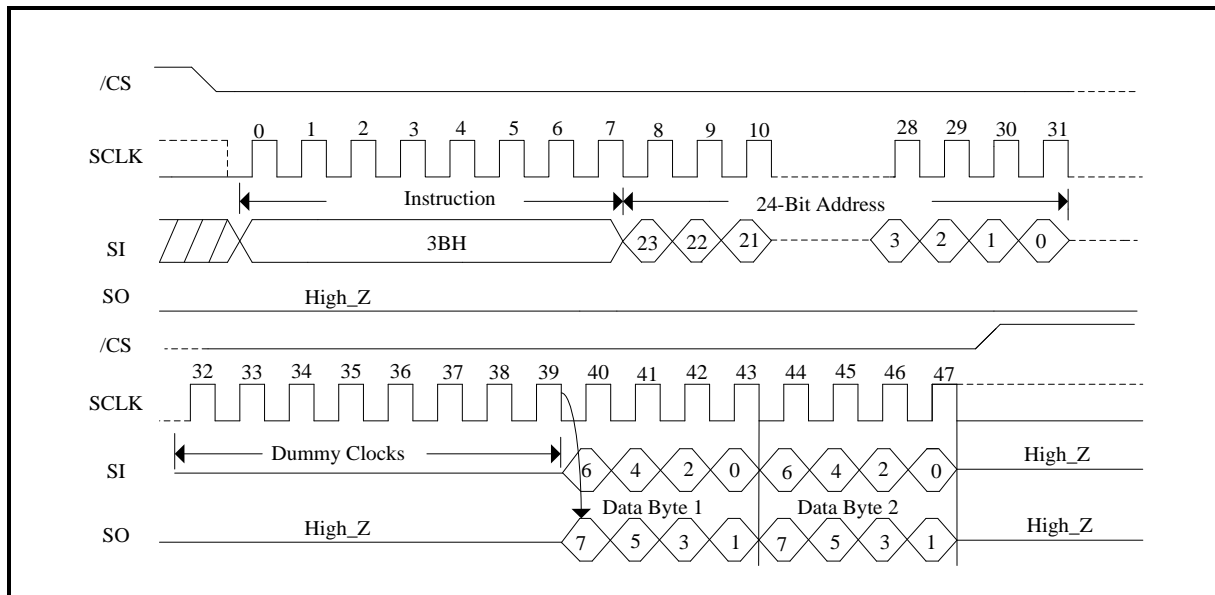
/CS

SCLK
0 1 2 3 4 5 6 7 8 9 10 28 29 30 31

Instruction
24-Bit Address

SI
3BH
23 22 21 3 2 1 0

SO
High_Z

/CS

SCLK
32 33 34 35 36 37 38 39 40 41 42 43 44 45 46 47

Dummy Clocks

SI
6 4 2 0 6 4 2 0
High_Z

Data Byte 1
Data Byte 2

SO
High_Z
7 5 3 1 7 5 3 1
High_Z